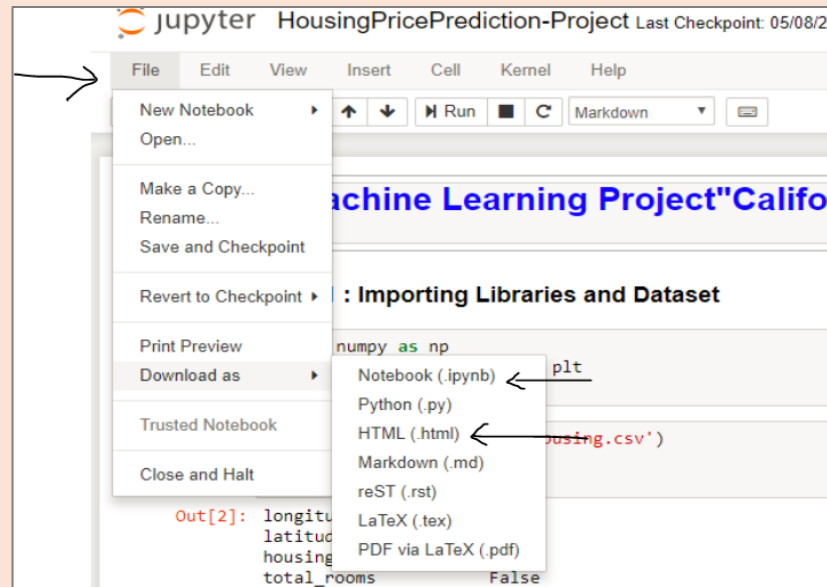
jupyter HousingPricePrediction-Project Last Checkpoint: 05/08/2

File Edit View Insert Cell Kernel Help

Run Markdown

New Notebook
Open...

Make a Copy...
Rename...
Save and Checkpoint

Revert to Checkpoint

Print Preview
Download as

Trusted Notebook

Close and Halt

achine Learning Project"Califo

: Importing Libraries and Dataset

numpy as np
plt

ousing.csv')

Notebook (.ipynb)
Python (.py)
HTML (.html)
Markdown (.md)
reST (.rst)
LaTeX (.tex)
PDF via LaTeX (.pdf)

Out[2]: longitu
latitu
housing
total_rooms False